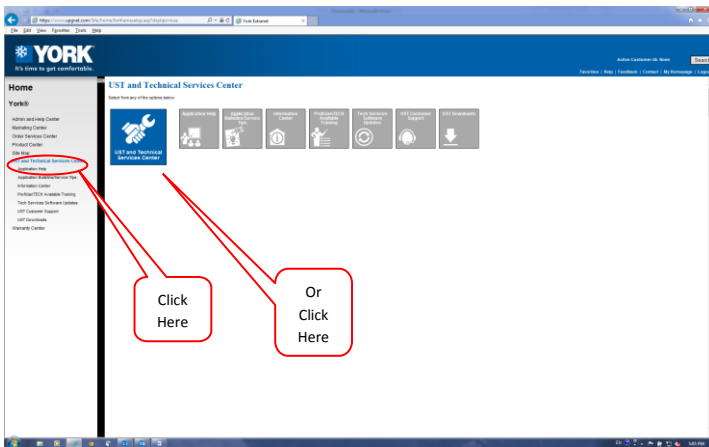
https://www.upgnet.com/... | York Extranet
File Edit View Favorites Tools Help

YORK
It's time to get comfortable.

Active Customer Id: None
Search
Favorites | Help | Feedback | Contact | My Homepage | Logout

Home
York®
Admin and Help Center
Marketing Center
Order Services Center
Product Center
Site Map
UST and Technical Services Center
Application Help
Application Bulletins/Service Tips
Information Center
ProStart/TECH Available Training
Tech Services Software Updates
UST Customer Support
UST Downloads
Warranty Center

UST and Technical Services Center
Select from any of the options below:

UST and Technical Services Center
Application Help
Application Bulletins/Service Tips
Information Center
ProStart/TECH Available Training
Tech Services Software Updates
UST Customer Support
UST Downloads

Click Here

Or Click Here